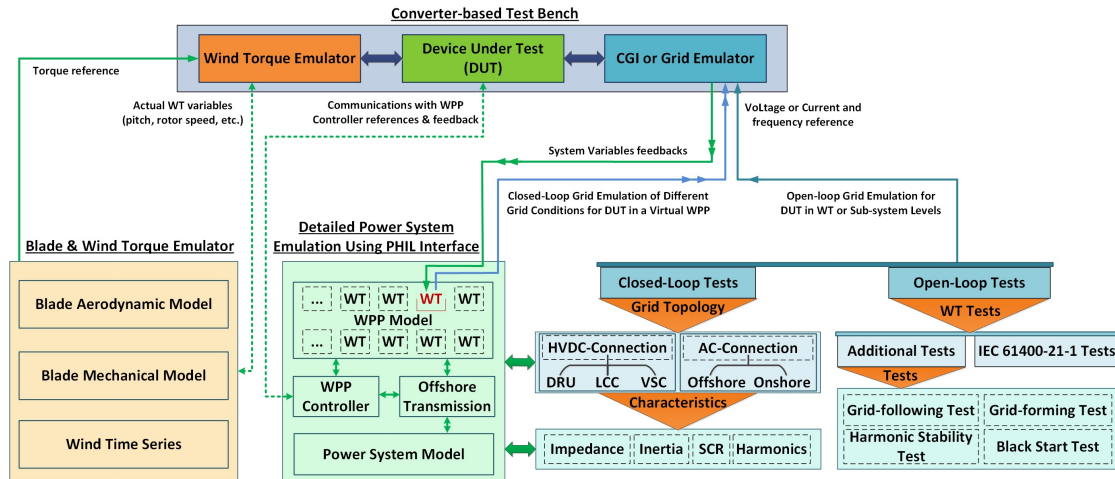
Converter-based Test Bench

Wind Torque Emulator

Device Under Test (DUT)

CGI or Grid Emulator

Torque reference

Actual WT variables (pitch, rotor speed, etc.)

Communications with WPP Controller references & feedback

VoLtage or Current and frequency reference

System Variables feedbacks

Closed-Loop Grid Emulation of Different Grid Conditions for DUT in a Virtual WPP

Open-loop Grid Emulation for DUT in WT or Sub-system Levels

Blade & Wind Torque Emulator

Blade Aerodynamic Model

Blade Mechanical Model

Wind Time Series

Detailed Power System Emulation Using PHIL Interface

... WT WT WT WT

WPP Model

... WT WT WT WT

WPP Controller

Offshore Transmission

Power System Model

Closed-Loop Tests

Grid Topology

HVDC-Connection

DRU LCC VSC

AC-Connection

Offshore Onshore

Characteristics

Impedance Inertia SCR Harmonics

Open-Loop Tests

WT Tests

Additional Tests

IEC 61400-21-1 Tests

Tests

Grid-following Test

Grid-forming Test

Harmonic Stability Test

Black Start Test